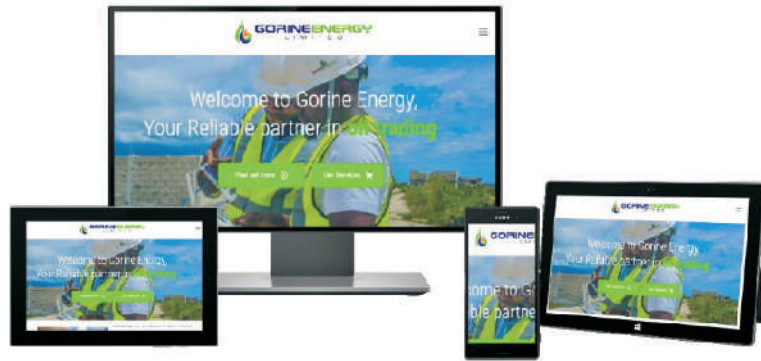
GORINE ENERGY
LIMITED

Welcome to Gorine Energy,
Your Reliable partner in oil trading

Find out more

Our Services

GORINE ENERGY

Welcome to Gorine Energy,
Your Reliable partner in oil trading

GORINE

lcome to Go
able partne

GORINE ENERGY

Welcome to Gorine Energy
Your Reliable partner in oil trading